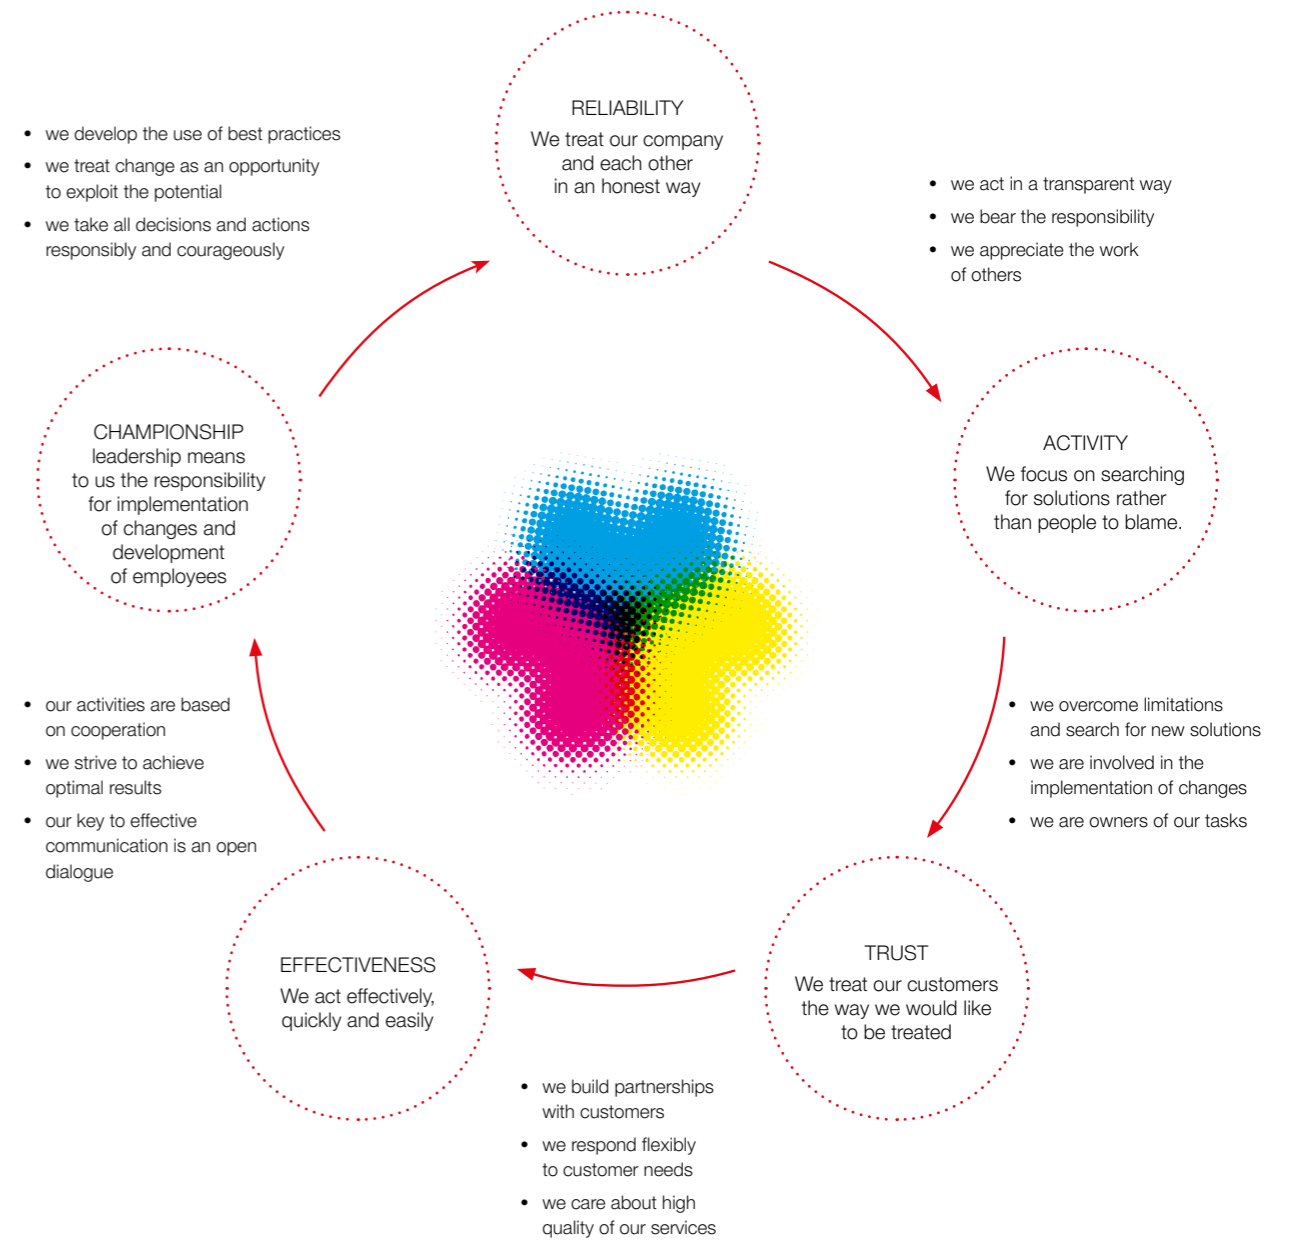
- we develop the use of best practices
- we treat change as an opportunity to exploit the potential
- we take all decisions and actions responsibly and courageously

RELIABILITY
We treat our company and each other in an honest way

- we act in a transparent way
- we bear the responsibility
- we appreciate the work of others

CHAMPIONSHIP
leadership means to us the responsibility for implementation of changes and development of employees

ACTIVITY
We focus on searching for solutions rather than people to blame.

- our activities are based on cooperation
- we strive to achieve optimal results
- our key to effective communication is an open dialogue

- we overcome limitations and search for new solutions
- we are involved in the implementation of changes
- we are owners of our tasks

EFFECTIVENESS
We act effectively, quickly and easily

TRUST
We treat our customers the way we would like to be treated

- we build partnerships with customers
- we respond flexibly to customer needs
- we care about high quality of our services